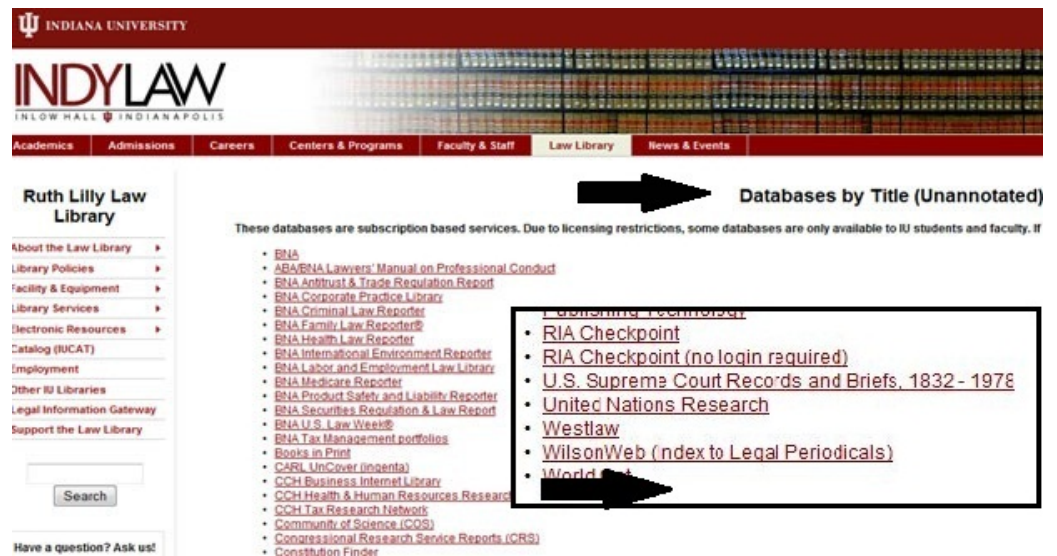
INDIANA UNIVERSITY

INDYLAW
INLOW HALL INDIANAPOLIS

Academics | Admissions | Careers | Centers & Programs | Faculty & Staff | Law Library | News & Events

Ruth Lilly Law Library

About the Law Library
Library Policies
Facility & Equipment
Library Services
Electronic Resources
Catalog (IUCAT)
Employment
Other IU Libraries
Legal Information Gateway
Support the Law Library

Search

Have a question? Ask us!

Databases by Title (Unannotated)

These databases are subscription based services. Due to licensing restrictions, some databases are only available to IU students and faculty. If

• BNA
• ABA/BNA Lawyers' Manual on Professional Conduct
• BNA Antitrust & Trade Regulation Report
• BNA Corporate Practice Library
• BNA Criminal Law Reporter
• BNA Family Law Reporter®
• BNA Health Law Reporter
• BNA International Environment Reporter
• BNA Labor and Employment Law Library
• BNA Medicare Reporter
• BNA Product Safety and Liability Reporter
• BNA Securities Regulation & Law Report
• BNA U.S. Law Week®
• BNA Tax Management portfolios
• Books in Print
• CARL UnCover (ingenta)
• CCH Business Internet Library
• CCH Health & Human Resources Research
• CCH Tax Research Network
• Community of Science (COS)
• Congressional Research Service Reports (CRS)
• Constitution Finder

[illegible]
• RIA Checkpoint
• RIA Checkpoint (no login required)
• U.S. Supreme Court Records and Briefs, 1832 - 1978
• United Nations Research
• Westlaw
• WilsonWeb (Index to Legal Periodicals)
• World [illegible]